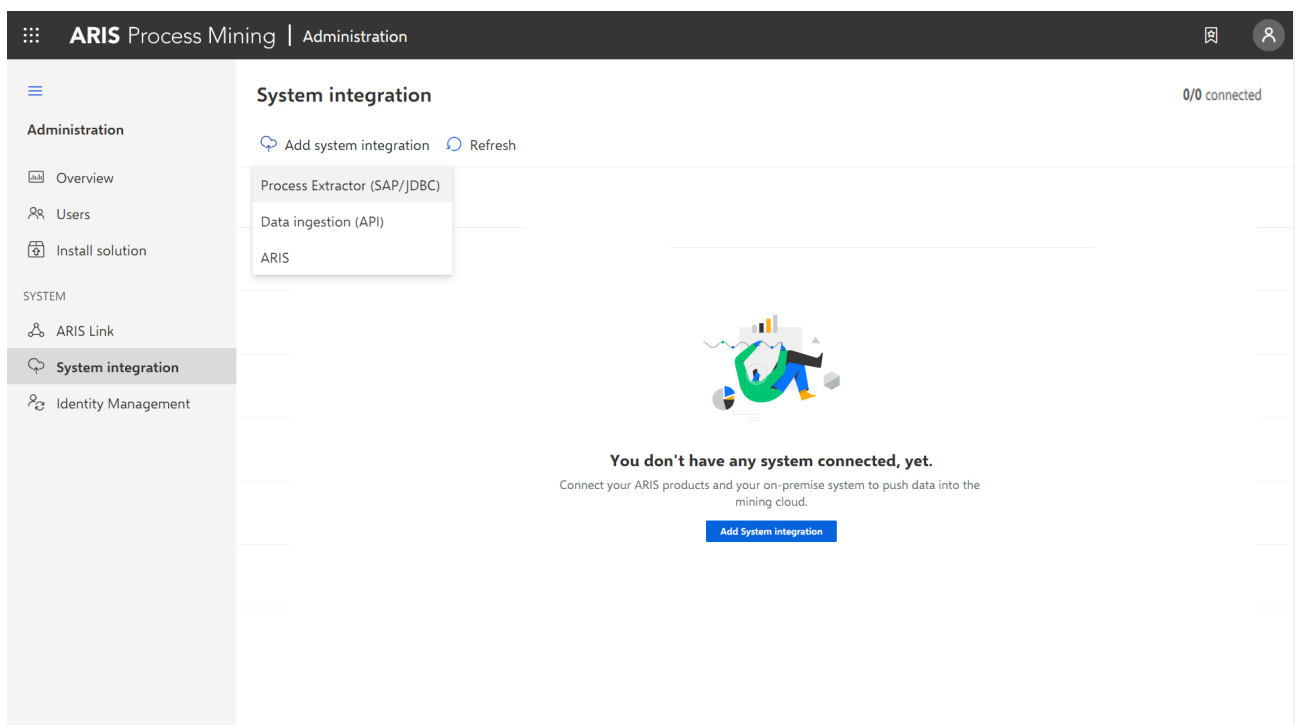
ARIS Process Mining | Administration

Administration

Overview

Users

Install solution

SYSTEM

ARIS Link

System integration

Identity Management

System integration

0/0 connected

Add system integration

Refresh

Process Extractor (SAP/JDBC)

Data ingestion (API)

ARIS

You don't have any system connected, yet.

Connect your ARIS products and your on-premise system to push data into the mining cloud.

Add System integration